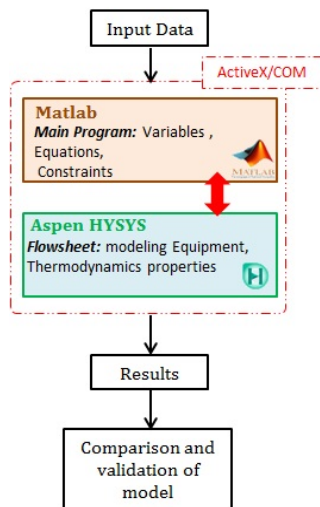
Input Data

ActiveX/COM

Matlab
Main Program: Variables , Equations, Constraints

MATLAB

Aspen HYSYS
Flowsheet: modeling Equipment, Thermodynamics properties

Results

Comparison and validation of model